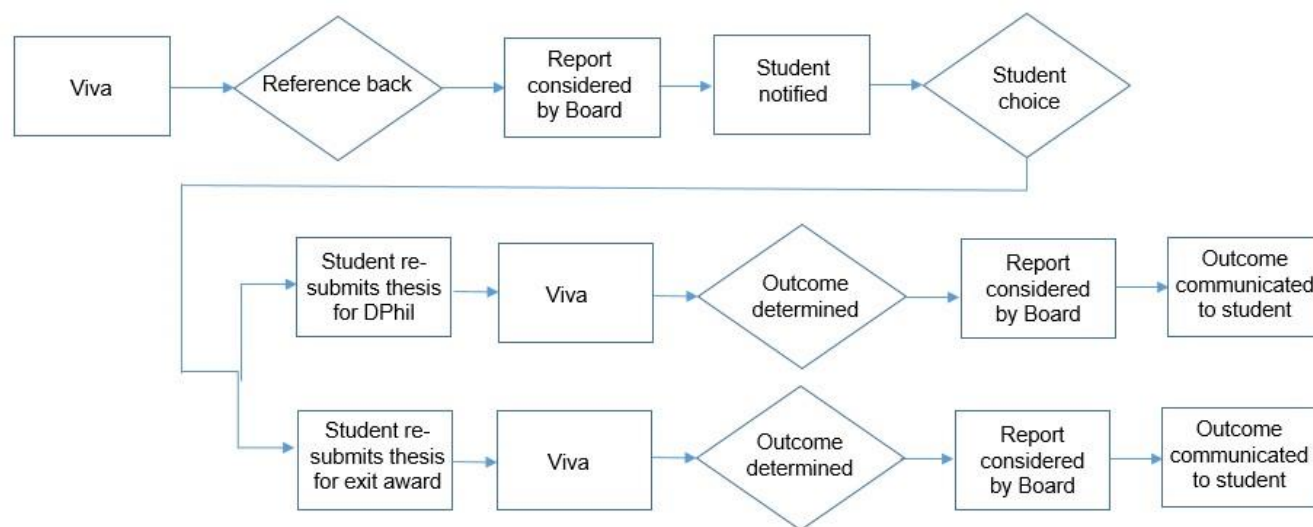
Viva

Reference back

Report considered by Board

Student notified

Student choice

Student resubmits thesis for DPhil

Viva

Outcome determined

Report considered by Board

Outcome communicated to student

Student resubmits thesis for exit award

Viva

Outcome determined

Report considered by Board

Outcome communicated to student